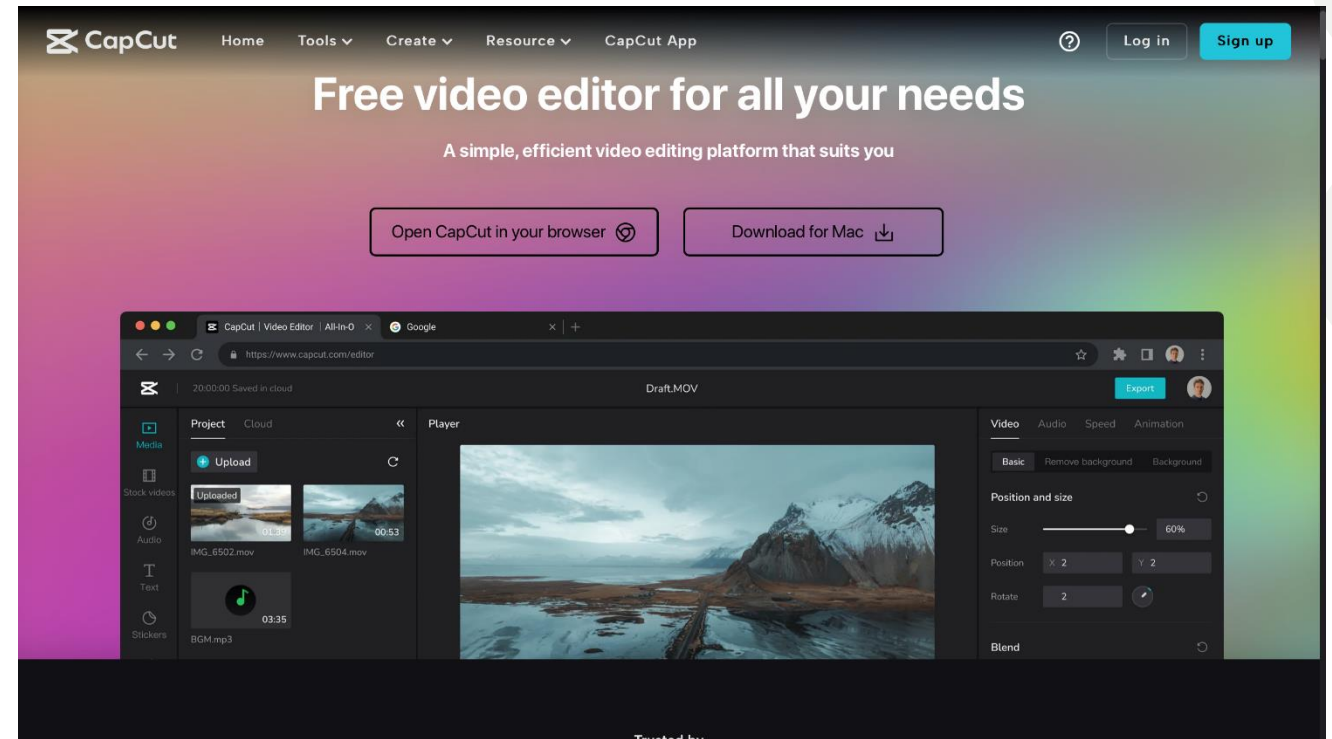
CapCut Home Tools Create Resource CapCut App

Log in Sign up

Free video editor for all your needs

A simple, efficient video editing platform that suits you

Open CapCut in your browser

Download for Mac

CapCut | Video Editor | All-In-O × Google × +

https://www.capcut.com/editor

20:00:00 Saved in cloud

Draft.MOV

Export

Media

Stock videos

Audio

Text

Stickers

Project Cloud

Upload

Uploaded

01:3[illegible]

IMG_6502.mov

00:53

IMG_6504.mov

03:35

BGM.mp3

Player

Video Audio Speed Animation

Basic Remove background Background

Position and size

Size 60%

Position X 2 Y 2

Rotate 2

Blend

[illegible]